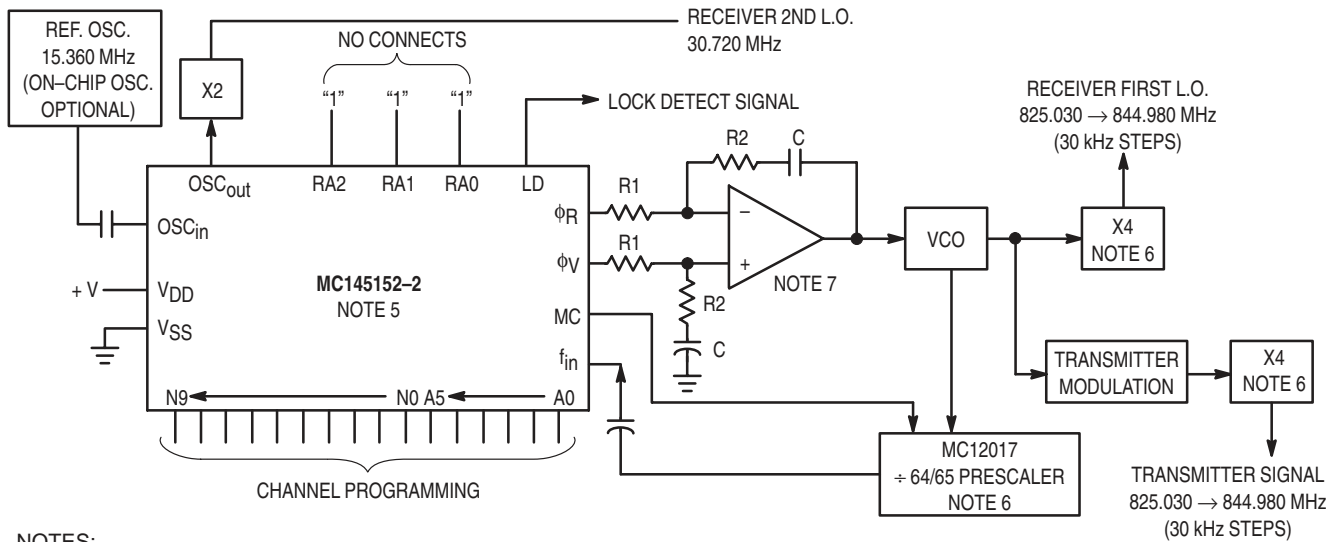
REF. OSC. 15.360 MHz (ON–CHIP OSC. OPTIONAL)

X2

NO CONNECTS

RECEIVER 2ND L.O. 30.720 MHz

"1" "1" "1"

LOCK DETECT SIGNAL

RECEIVER FIRST L.O. 825.030 $\rightarrow$ 844.980 MHz (30 kHz STEPS)

OSC$_{out}$ RA2 RA1 RA0 LD

R2 C

R1

$\phi_R$

$-$

OSC$_{in}$

R1

$\phi_V$

$+$

VCO

X4 NOTE 6

+ V V$_{DD}$

MC145152–2 NOTE 5

NOTE 7

V$_{SS}$

MC

R2

C

f$_{in}$

TRANSMITTER MODULATION

X4 NOTE 6

N9 N0 A5 A0

MC12017 $\div$ 64/65 PRESCALER NOTE 6

CHANNEL PROGRAMMING

TRANSMITTER SIGNAL 825.030 $\rightarrow$ 844.980 MHz (30 kHz STEPS)

NOTES: